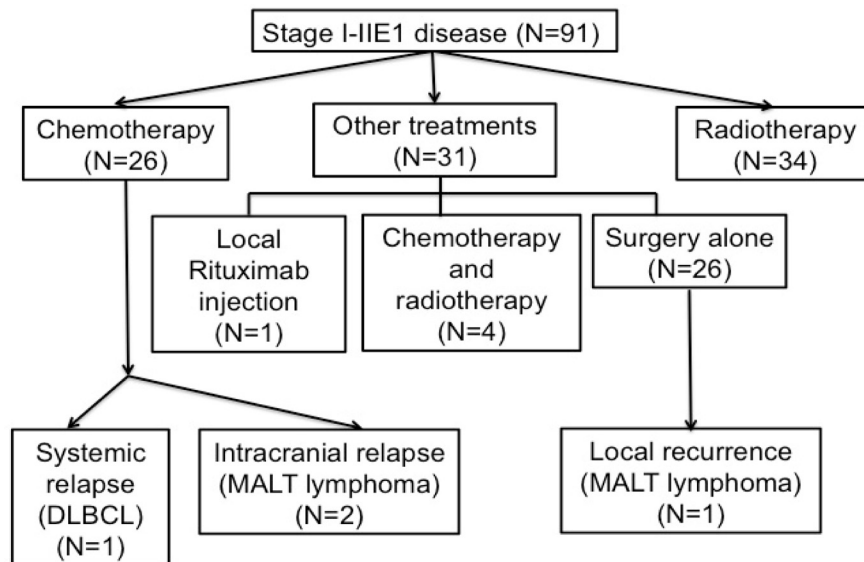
Stage I-IIE1 disease (N=91)

Chemotherapy (N=26)

Other treatments (N=31)

Radiotherapy (N=34)

Local Rituximab injection (N=1)

Chemotherapy and radiotherapy (N=4)

Surgery alone (N=26)

Systemic relapse (DLBCL) (N=1)

Intracranial relapse (MALT lymphoma) (N=2)

Local recurrence (MALT lymphoma) (N=1)